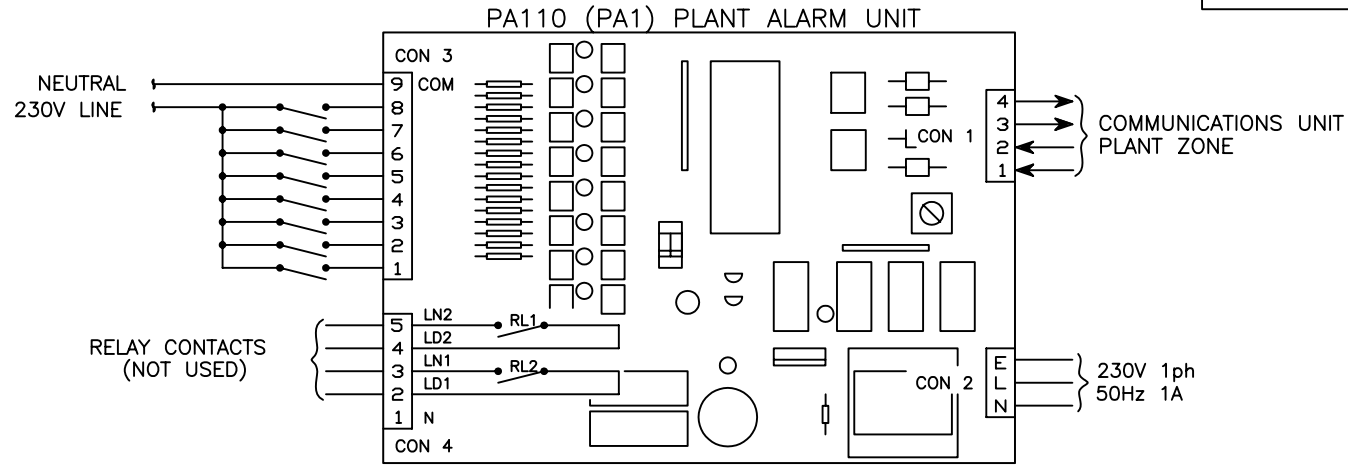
PA110 (PA1) PLANT ALARM UNIT

CON 3

NEUTRAL
230V LINE

9 COM
8
7
6
5
4
3
2
1

CON 1

4
3
2
1

COMMUNICATIONS UNIT
PLANT ZONE

RELAY CONTACTS
(NOT USED)

5 LN2
4 LD2
3 LN1
2 LD1
1 N

RL1
RL2

CON 4

CON 2

E
L
N

230V 1ph
50Hz 1A